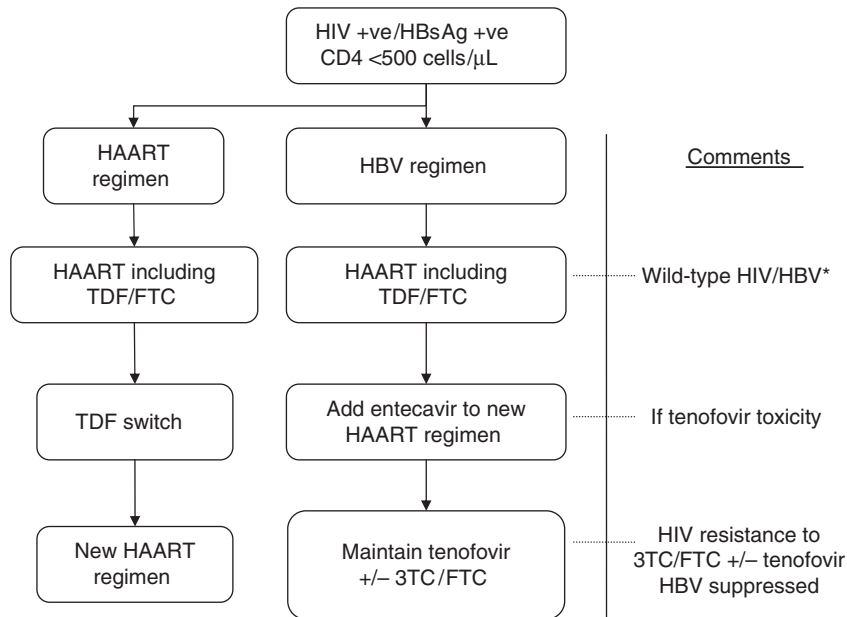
HIV +ve/HBsAg +ve
CD4 <500 cells/$\mu$L

HAART regimen

HBV regimen

Comments

HAART including TDF/FTC

HAART including TDF/FTC

Wild-type HIV/HBV*

TDF switch

Add entecavir to new HAART regimen

If tenofovir toxicity

New HAART regimen

Maintain tenofovir +/– 3TC/FTC

HIV resistance to 3TC/FTC +/– tenofovir HBV suppressed